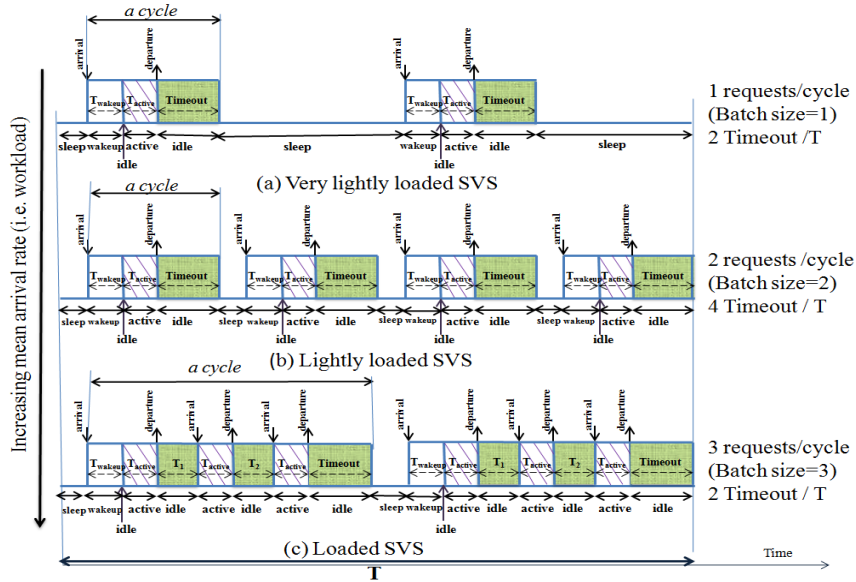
Increasing mean arrival rate (i.e. workload)

a cycle

arrival departure arrival departure

$T_{wakeup}$ $T_{active}$ Timeout $T_{wakeup}$ $T_{active}$ Timeout

sleep wakeup active idle sleep wakeup active idle sleep

idle idle

1 requests/cycle (Batch size=1)
2 Timeout /T

(a) Very lightly loaded SVS

a cycle

arrival departure arrival departure arrival departure arrival departure

$T_{wakeup}$ $T_{active}$ Timeout $T_{wakeup}$ $T_{active}$ Timeout $T_{wakeup}$ $T_{active}$ Timeout $T_{wakeup}$ $T_{active}$ Timeout

sleep wakeup active idle sleep wakeup active idle sleep wakeup active idle sleep wakeup active idle

idle idle idle idle

2 requests /cycle (Batch size=2)
4 Timeout / T

(b) Lightly loaded SVS

a cycle

arrival departure arrival departure arrival departure arrival departure arrival departure arrival departure

$T_{wakeup}$ $T_{active}$ $T_1$ $T_{active}$ $T_2$ $T_{active}$ Timeout $T_{wakeup}$ $T_{active}$ $T_1$ $T_{active}$ $T_2$ $T_{active}$ Timeout

sleep wakeup active idle active idle active idle sleep wakeup active idle active idle active idle

idle idle

3 requests/cycle (Batch size=3)
2 Timeout / T

(c) Loaded SVS

Time

T